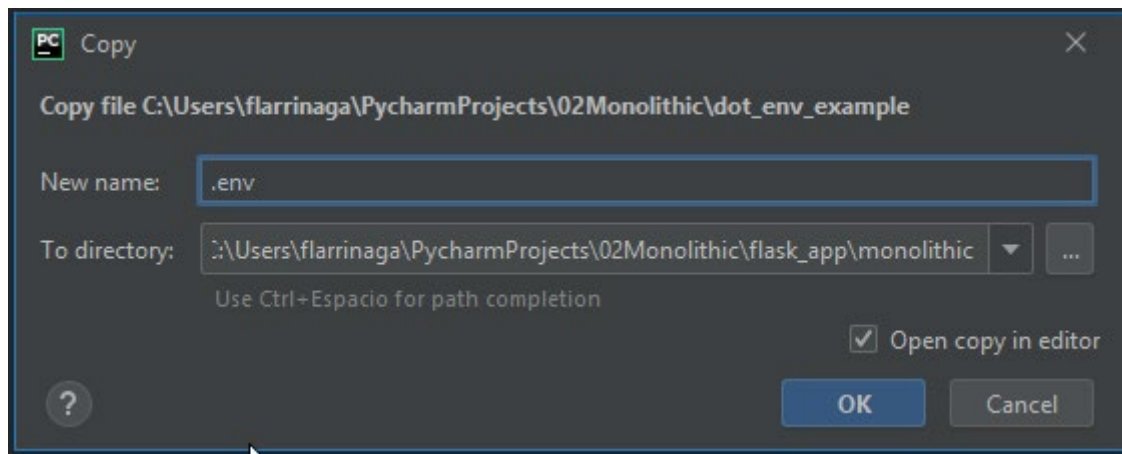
PC Copy

×

Copy file C:\Users\flarrinaga\PycharmProjects\02Monolithic\dot_env_example

New name: .env

To directory: :\Users\flarrinaga\PycharmProjects\02Monolithic\flask_app\monolithic

...

Use Ctrl+Espacio for path completion

Open copy in editor

?

OK

Cancel